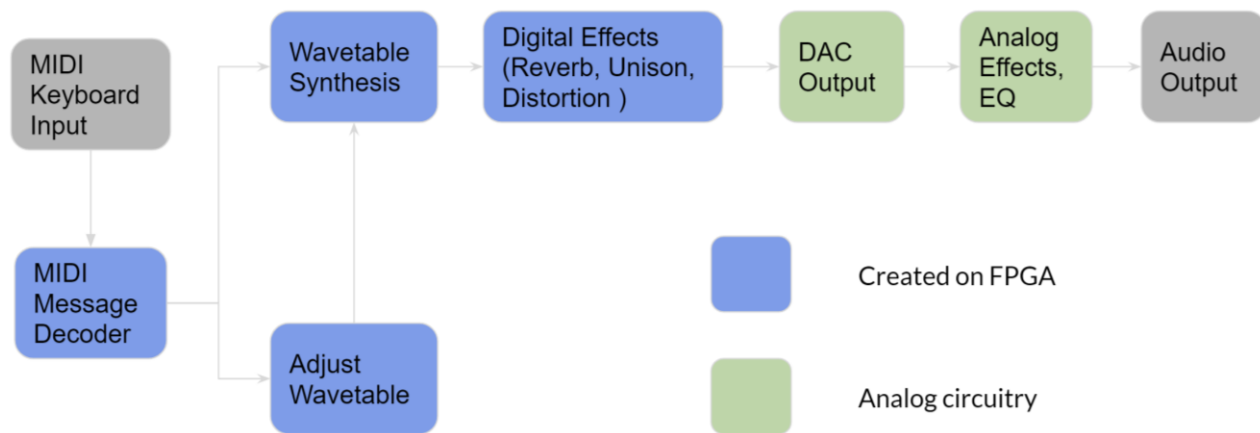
MIDI Keyboard Input

Wavetable Synthesis

Digital Effects (Reverb, Unison, Distortion )

DAC Output

Analog Effects, EQ

Audio Output

MIDI Message Decoder

Adjust Wavetable

Created on FPGA

Analog circuitry